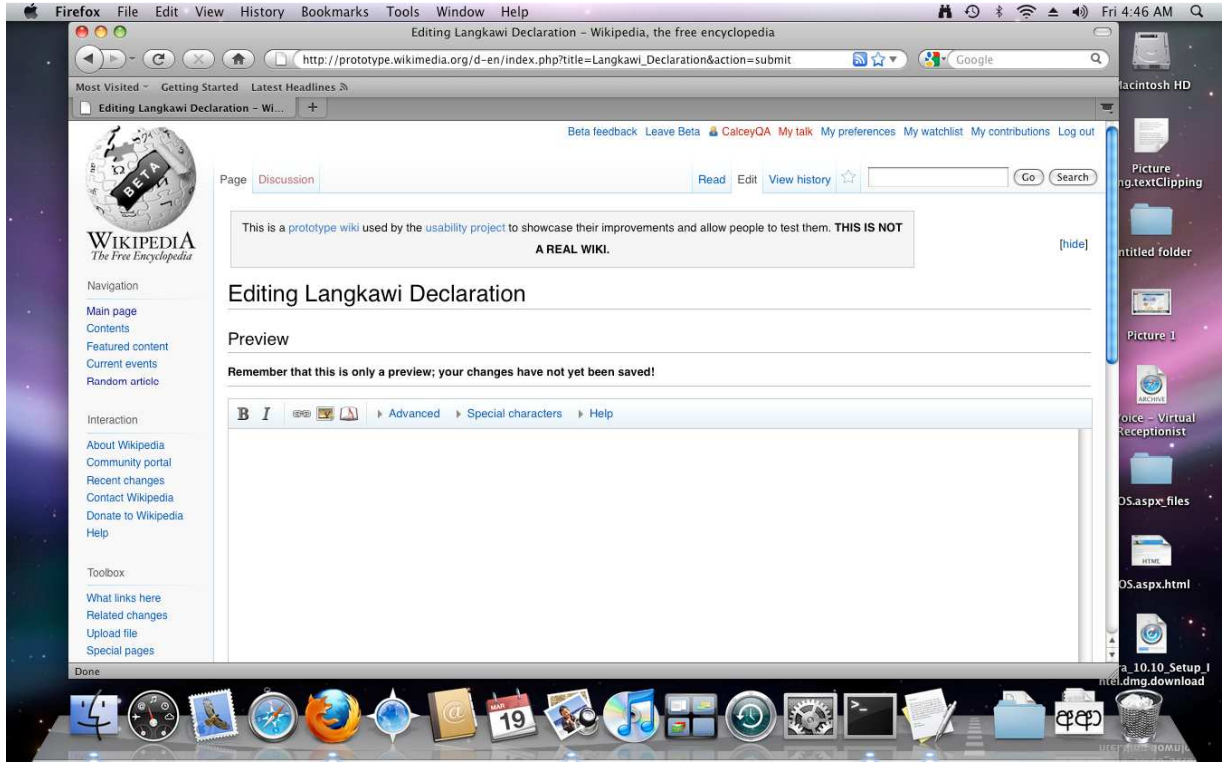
Firefox File Edit View History Bookmarks Tools Window Help
Fri 4:46 AM

Editing Langkawi Declaration - Wikipedia, the free encyclopedia

http://prototype.wikimedia.org/d-en/index.php?title=Langkawi_Declaration&action=submit

Google

Most Visited Getting Started Latest Headlines

Editing Langkawi Declaration - Wi... +

BETA

WIKIPEDIA
The Free Encyclopedia

Beta feedback Leave Beta CalceyQA My talk My preferences My watchlist My contributions Log out

Page Discussion

Read Edit View history

Go Search

This is a prototype wiki used by the usability project to showcase their improvements and allow people to test them. THIS IS NOT A REAL WIKI.

[hide]

Navigation
Main page
Contents
Featured content
Current events
Random article

Interaction
About Wikipedia
Community portal
Recent changes
Contact Wikipedia
Donate to Wikipedia
Help

Toolbox
What links here
Related changes
Upload file
Special pages

Editing Langkawi Declaration

Preview

Remember that this is only a preview; your changes have not yet been saved!

B I
Advanced Special characters Help

Done

acintosh HD

Picture
ng.textClipping

ntitled folder

Picture 1

ARCHIVE

oice - Virtual
Receptionist

OS.aspx_files

HTML

OS.aspx.html

a_10.10_Setup_I
ntel.dmg.download

MAR
19

අආ